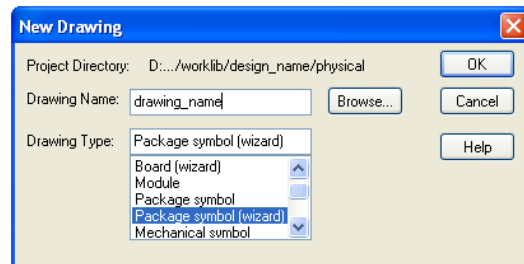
New Drawing

Project Directory: D:.../worklib/design_name/physical

Drawing Name: drawing_name

Browse...

Drawing Type: Package symbol (wizard)

Board (wizard)
Module
Package symbol
Package symbol (wizard)
Mechanical symbol

OK

Cancel

Help